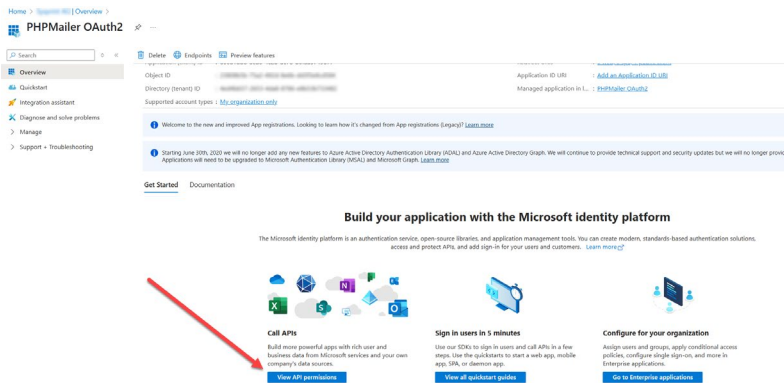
Home > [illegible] | Overview >

PHPMailer OAuth2

Search

Overview
Quickstart
Integration assistant
Diagnose and solve problems
Manage
Support + Troubleshooting

Delete Endpoints Preview features

Object ID : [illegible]
Directory (tenant) ID : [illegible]
Supported account types : My organization only

Application ID URI : Add an Application ID URI
Managed application in l... : PHPMailer OAuth2

Welcome to the new and improved App registrations. Looking to learn how it's changed from App registrations (Legacy)? Learn more

Starting June 30th, 2020 we will no longer add any new features to Azure Active Directory Authentication Library (ADAL) and Azure Active Directory Graph. We will continue to provide technical support and security updates but we will no longer provi Applications will need to be upgraded to Microsoft Authentication Library (MSAL) and Microsoft Graph. Learn more

Get Started Documentation

Build your application with the Microsoft identity platform

The Microsoft identity platform is an authentication service, open-source libraries, and application management tools. You can create modern, standards-based authentication solutions, access and protect APIs, and add sign-in for your users and customers. Learn more

Call APIs
Build more powerful apps with rich user and business data from Microsoft services and your own company's data sources.
View API permissions

Sign in users in 5 minutes
Use our SDKs to sign in users and call APIs in a few steps. Use the quickstarts to start a web app, mobile app, SPA, or daemon app.
View all quickstart guides

Configure for your organization
Assign users and groups, apply conditional access policies, configure single sign-on, and more in Enterprise applications.
Go to Enterprise applications